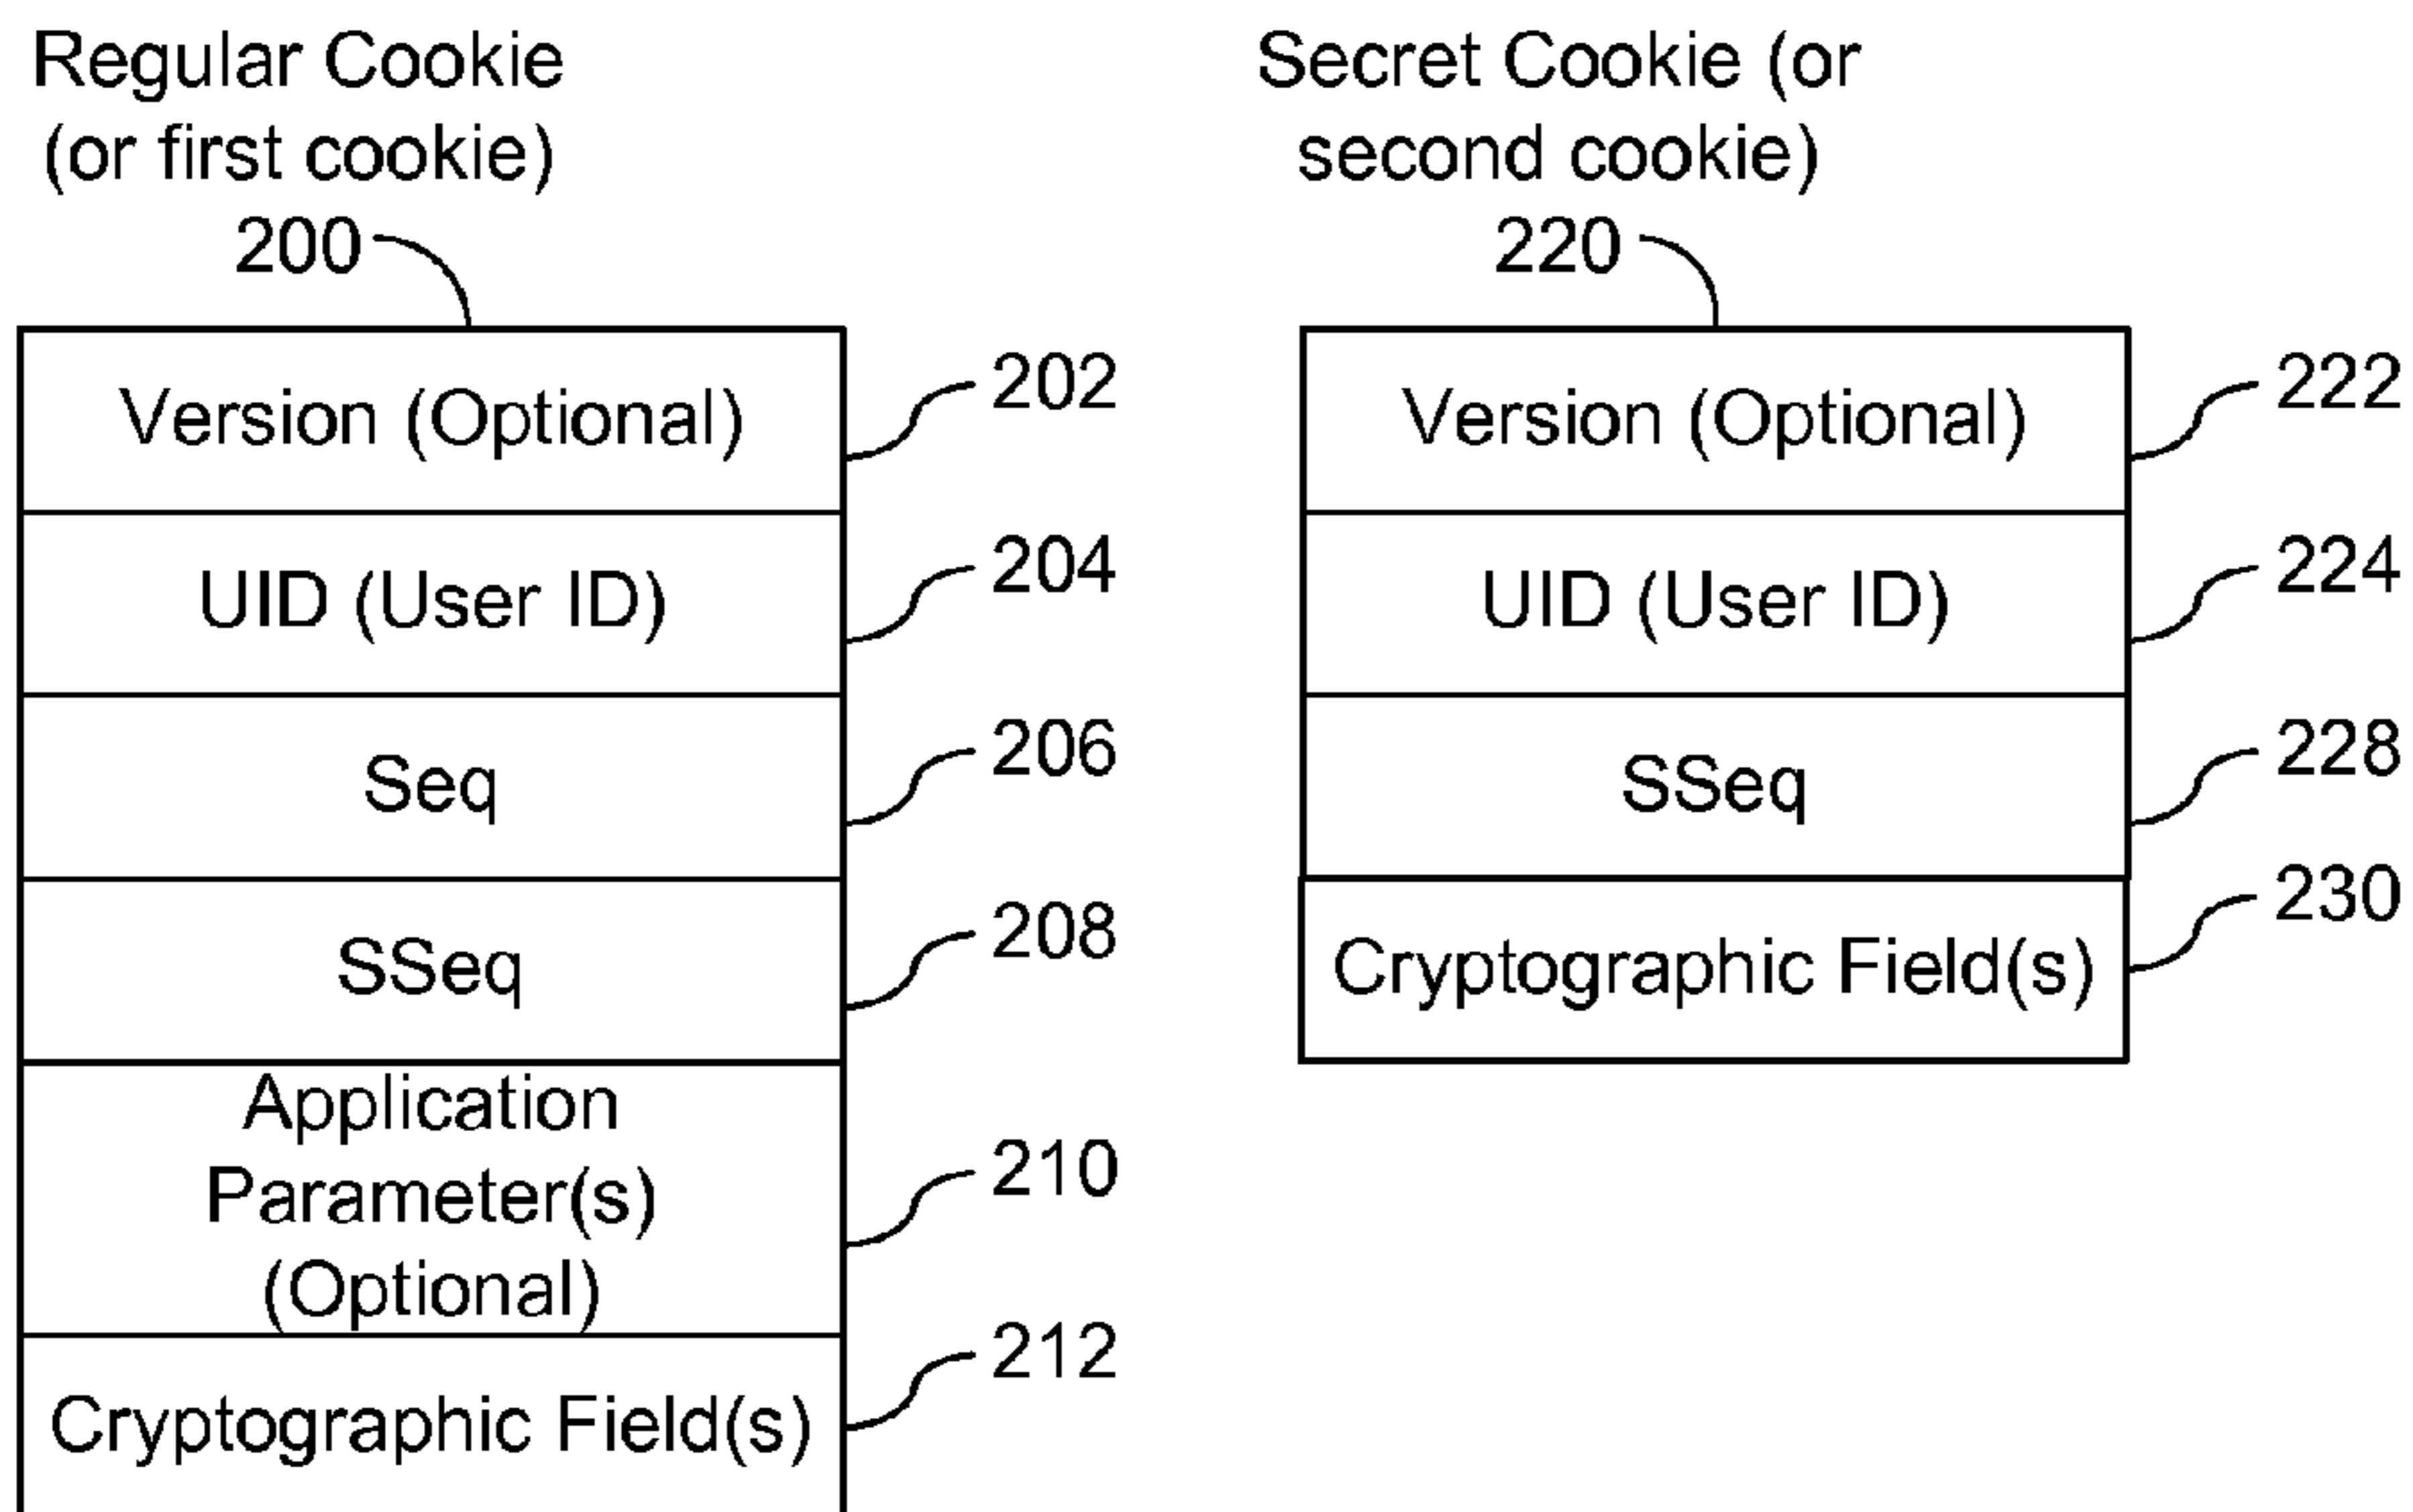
Regular Cookie (or first cookie)
200

Version (Optional) 202
UID (User ID) 204
Seq 206
SSeq 208
Application Parameter(s) (Optional) 210
Cryptographic Field(s) 212

Secret Cookie (or second cookie)
220

Version (Optional) 222
UID (User ID) 224
SSeq 228
Cryptographic Field(s) 230